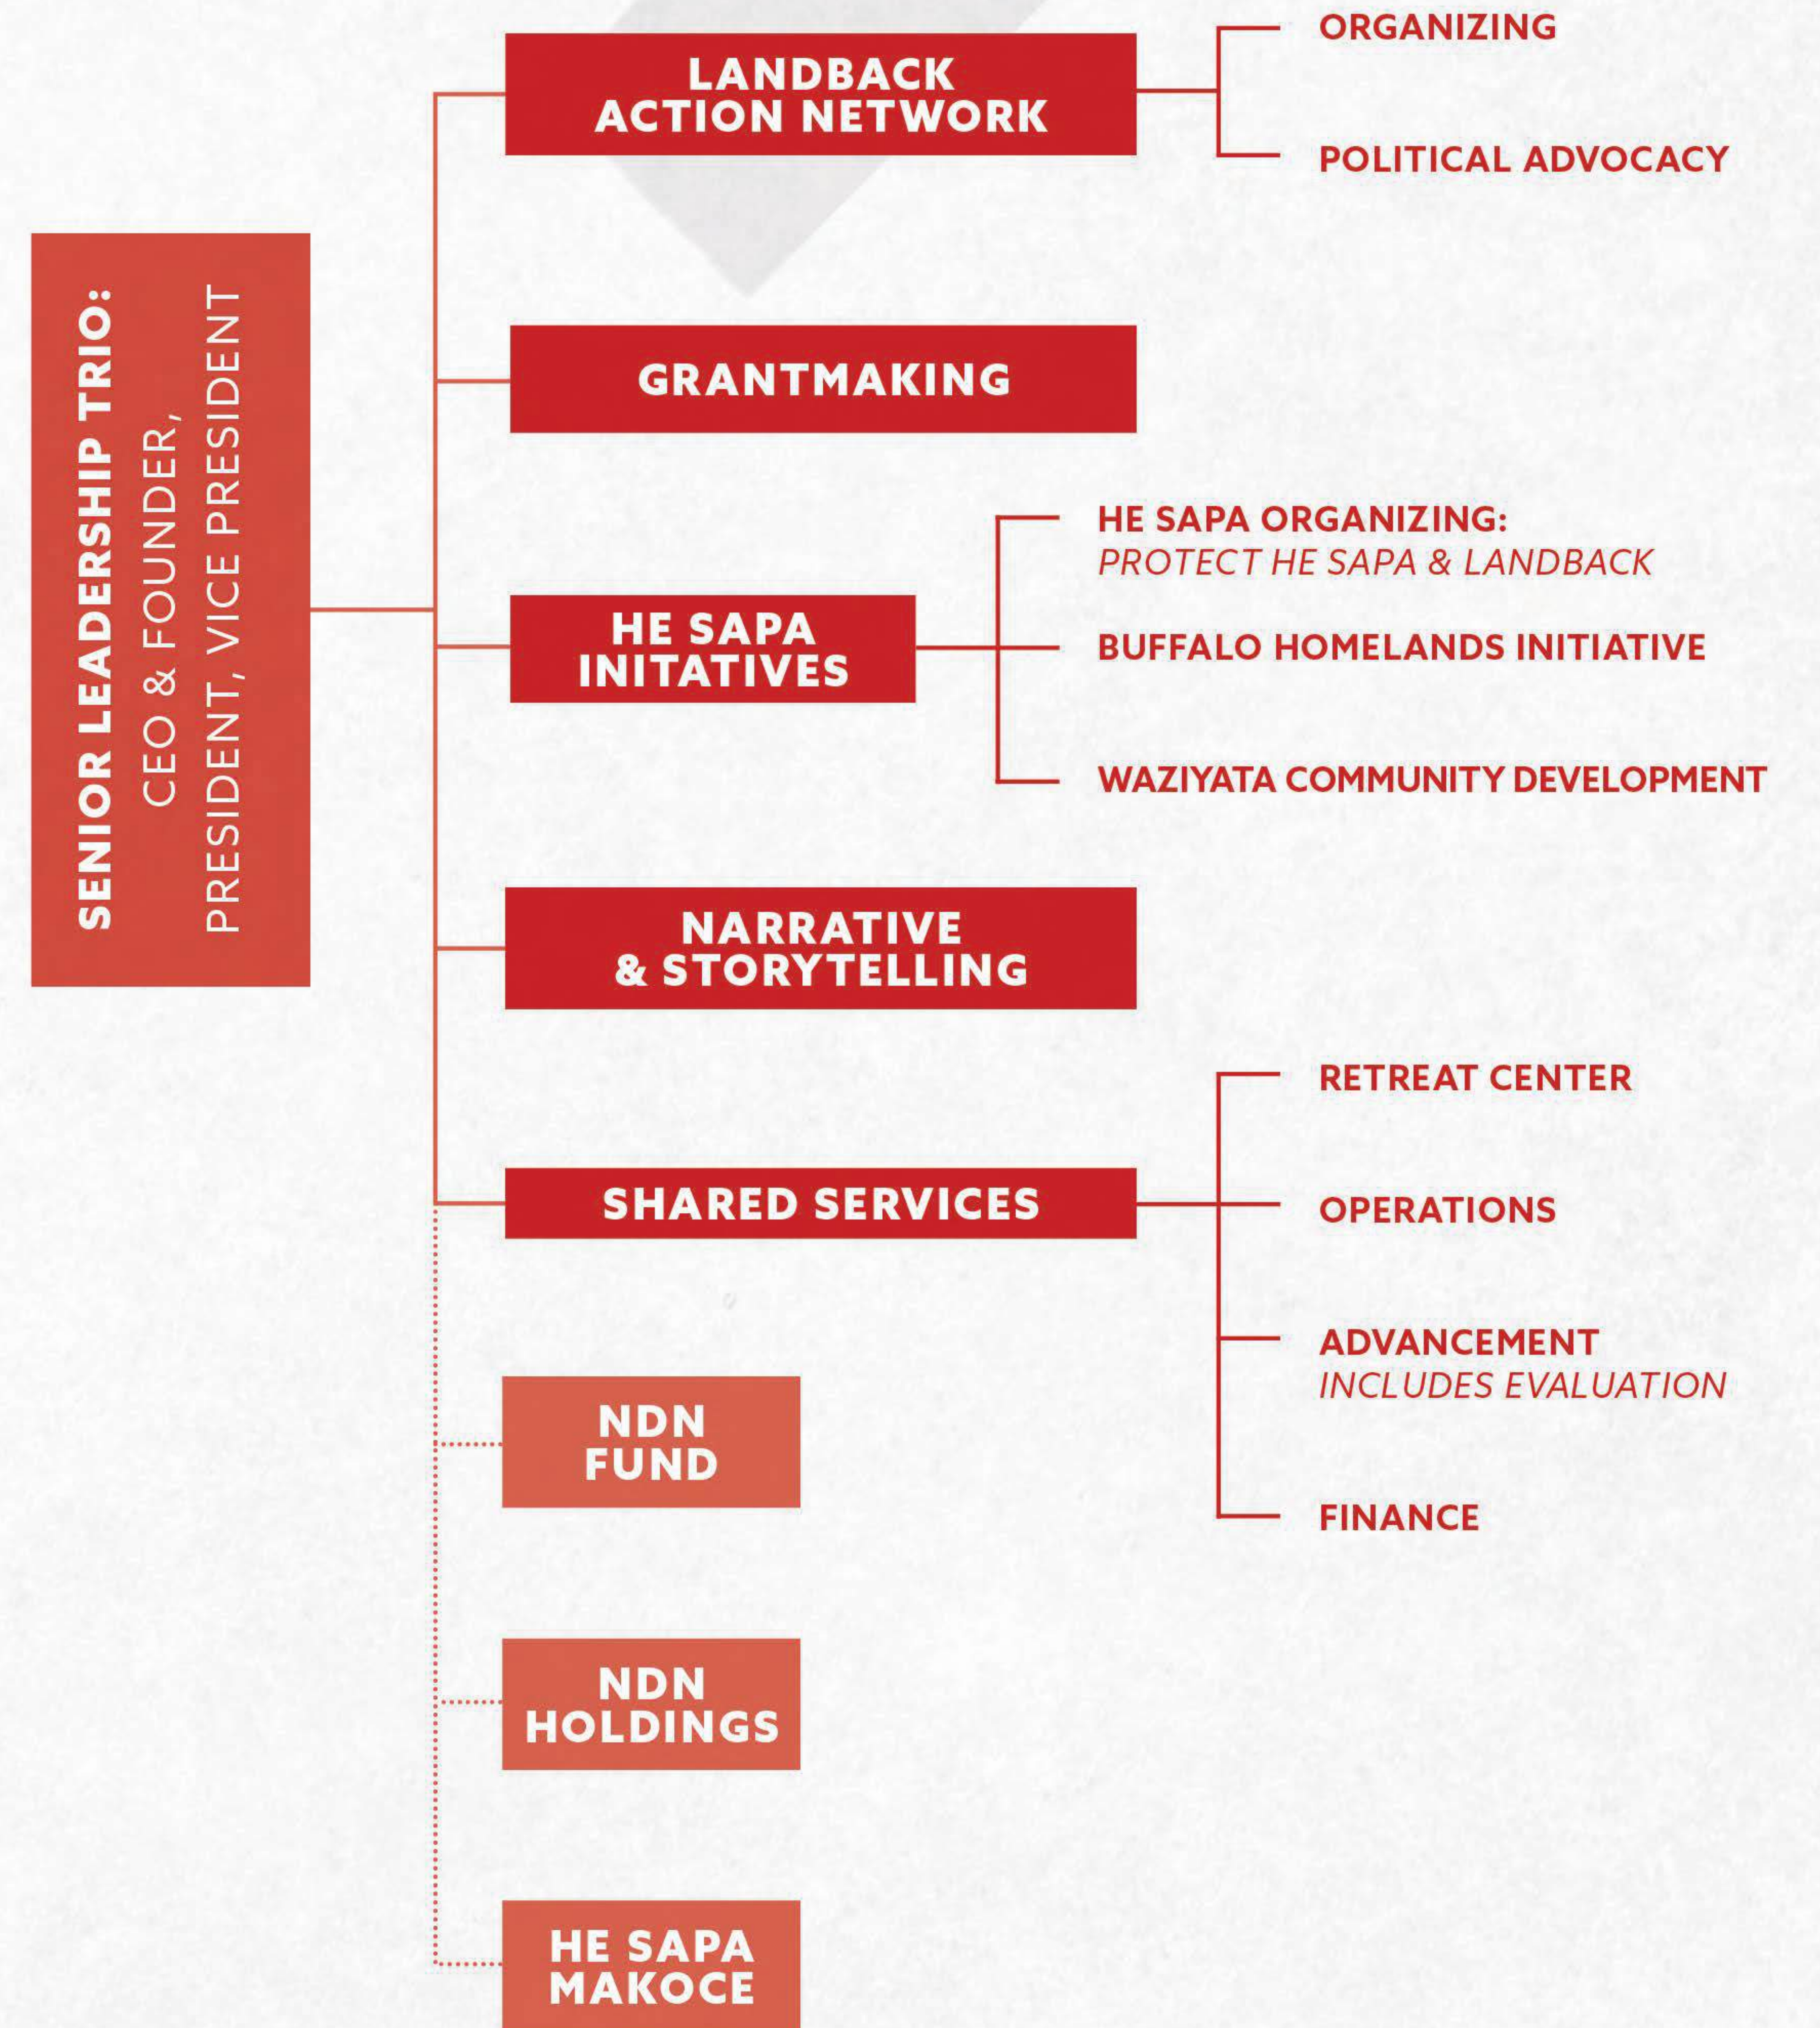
SENIOR LEADERSHIP TRIO:
CEO & FOUNDER,
PRESIDENT, VICE PRESIDENT

LANDBACK ACTION NETWORK

ORGANIZING

POLITICAL ADVOCACY

GRANTMAKING

HE SAPA INITATIVES

HE SAPA ORGANIZING:
*PROTECT HE SAPA & LANDBACK*

BUFFALO HOMELANDS INITIATIVE

WAZIYATA COMMUNITY DEVELOPMENT

NARRATIVE & STORYTELLING

SHARED SERVICES

RETREAT CENTER

OPERATIONS

ADVANCEMENT
*INCLUDES EVALUATION*

FINANCE

NDN FUND

NDN HOLDINGS

HE SAPA MAKOCE